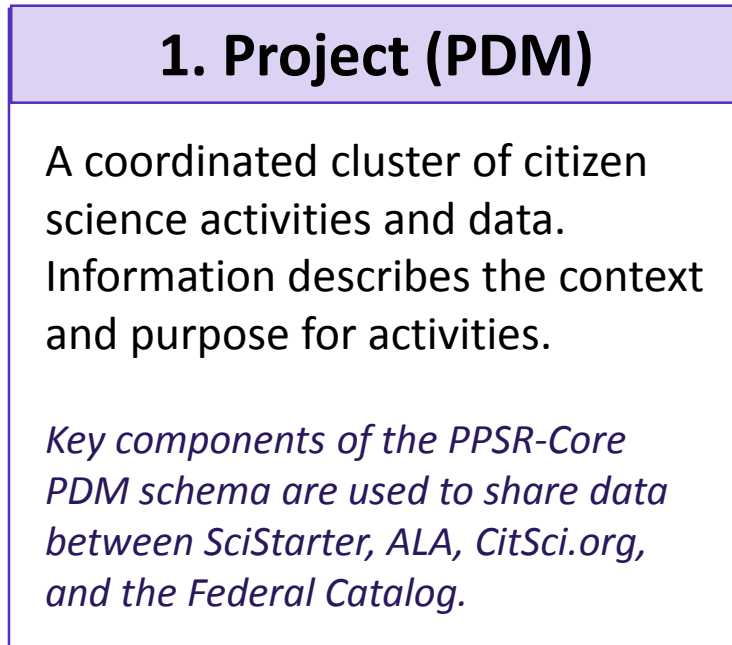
1. Project (PDM)

A coordinated cluster of citizen science activities and data. Information describes the context and purpose for activities.

*Key components of the PPSR-Core PDM schema are used to share data between SciStarter, ALA, CitSci.org, and the Federal Catalog.*